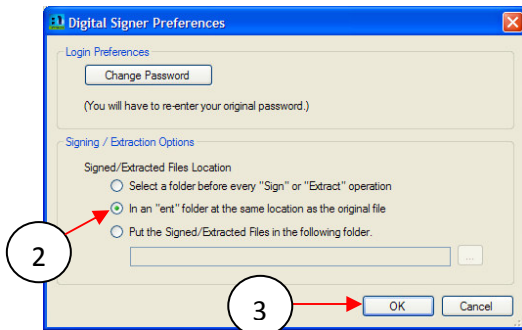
Digital Signer Preferences

Login Preferences

Change Password

(You will have to re-enter your original password.)

Signing / Extraction Options

Signed/Extracted Files Location

Select a folder before every "Sign" or "Extract" operation

In an "ent" folder at the same location as the original file

Put the Signed/Extracted Files in the following folder.

...

2

3

OK

Cancel